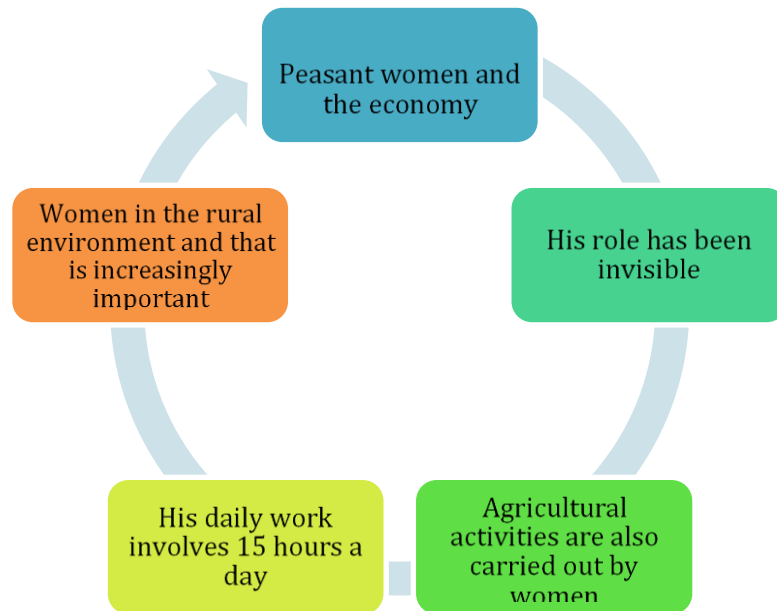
Peasant women and the economy

His role has been invisible

Agricultural activities are also carried out by women

His daily work involves 15 hours a day

Women in the rural environment and that is increasingly important